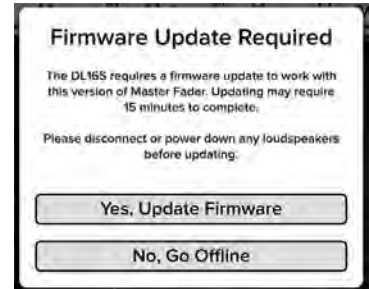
Firmware Update Required

The DL16S requires a firmware update to work with this version of Master Fader. Updating may require 15 minutes to complete.

Please disconnect or power down any loudspeakers before updating.

Yes, Update Firmware

No, Go Offline